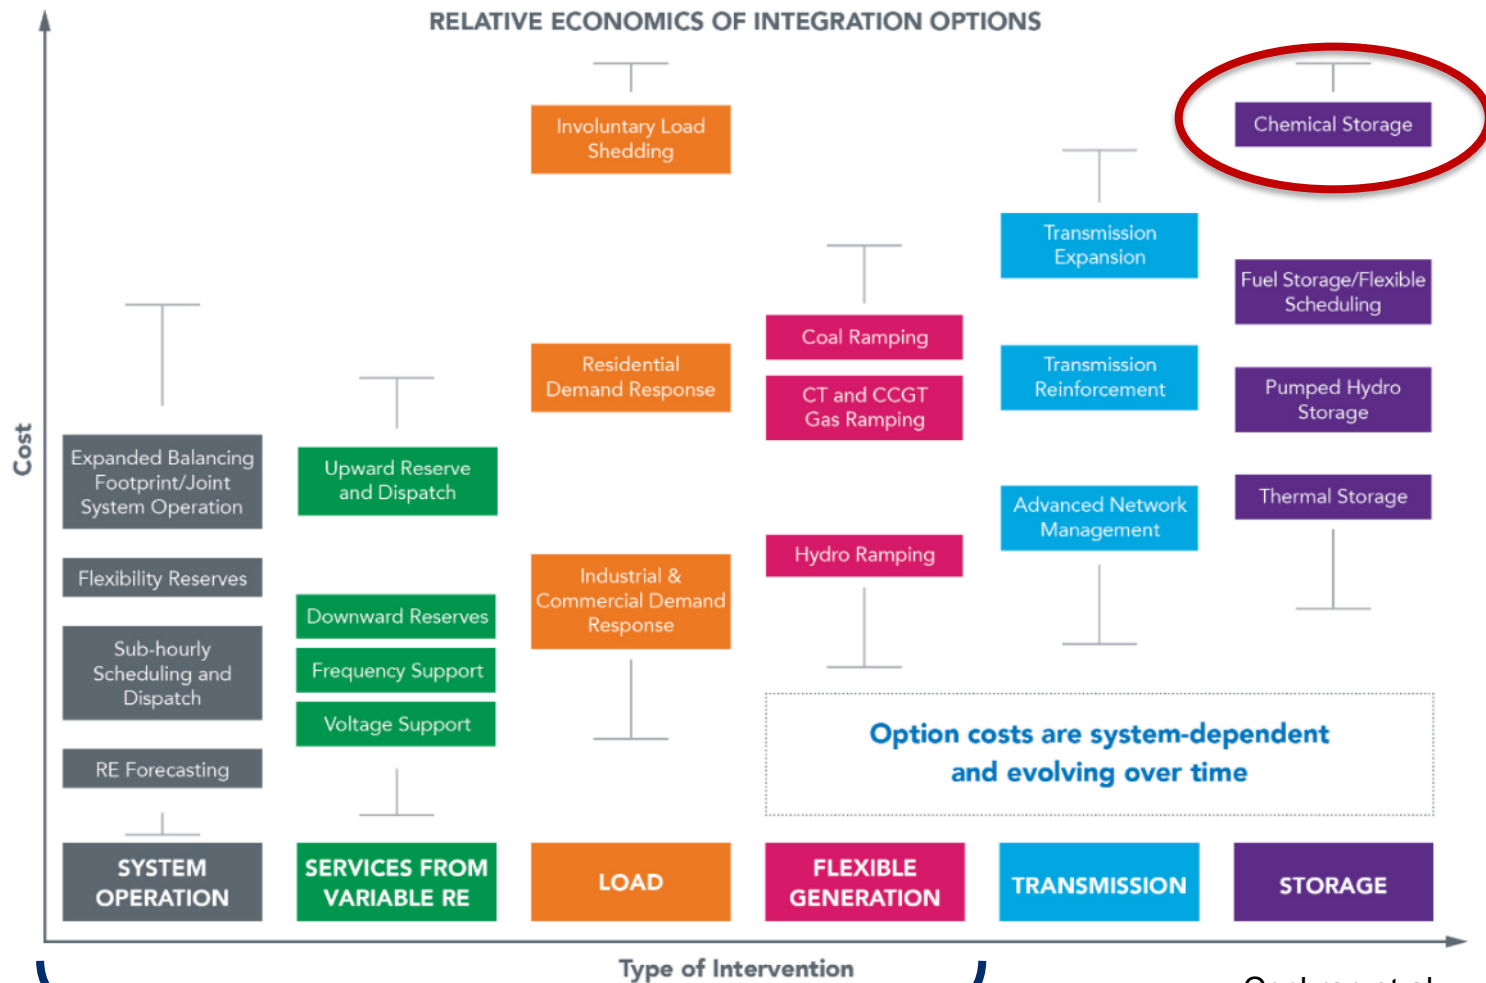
RELATIVE ECONOMICS OF INTEGRATION OPTIONS

Cost

Expanded Balancing Footprint/Joint System Operation

Flexibility Reserves

Sub-hourly Scheduling and Dispatch

RE Forecasting

SYSTEM OPERATION

Upward Reserve and Dispatch

Downward Reserves

Frequency Support

Voltage Support

SERVICES FROM VARIABLE RE

Involuntary Load Shedding

Residential Demand Response

Industrial & Commercial Demand Response

LOAD

Coal Ramping

CT and CCGT Gas Ramping

Hydro Ramping

FLEXIBLE GENERATION

Transmission Expansion

Transmission Reinforcement

Advanced Network Management

TRANSMISSION

Chemical Storage

Fuel Storage/Flexible Scheduling

Pumped Hydro Storage

Thermal Storage

STORAGE

Option costs are system-dependent and evolving over time

Type of Intervention

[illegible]